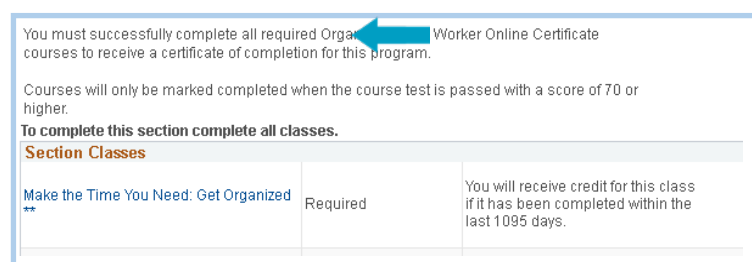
You must successfully complete all required Orga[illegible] Worker Online Certificate courses to receive a certificate of completion for this program.

Courses will only be marked completed when the course test is passed with a score of 70 or higher.

**To complete this section complete all classes.**

**Section Classes**

| | | |
|---|---|---|
| Make the Time You Need: Get Organized ** | Required | You will receive credit for this class if it has been completed within the last 1095 days. |